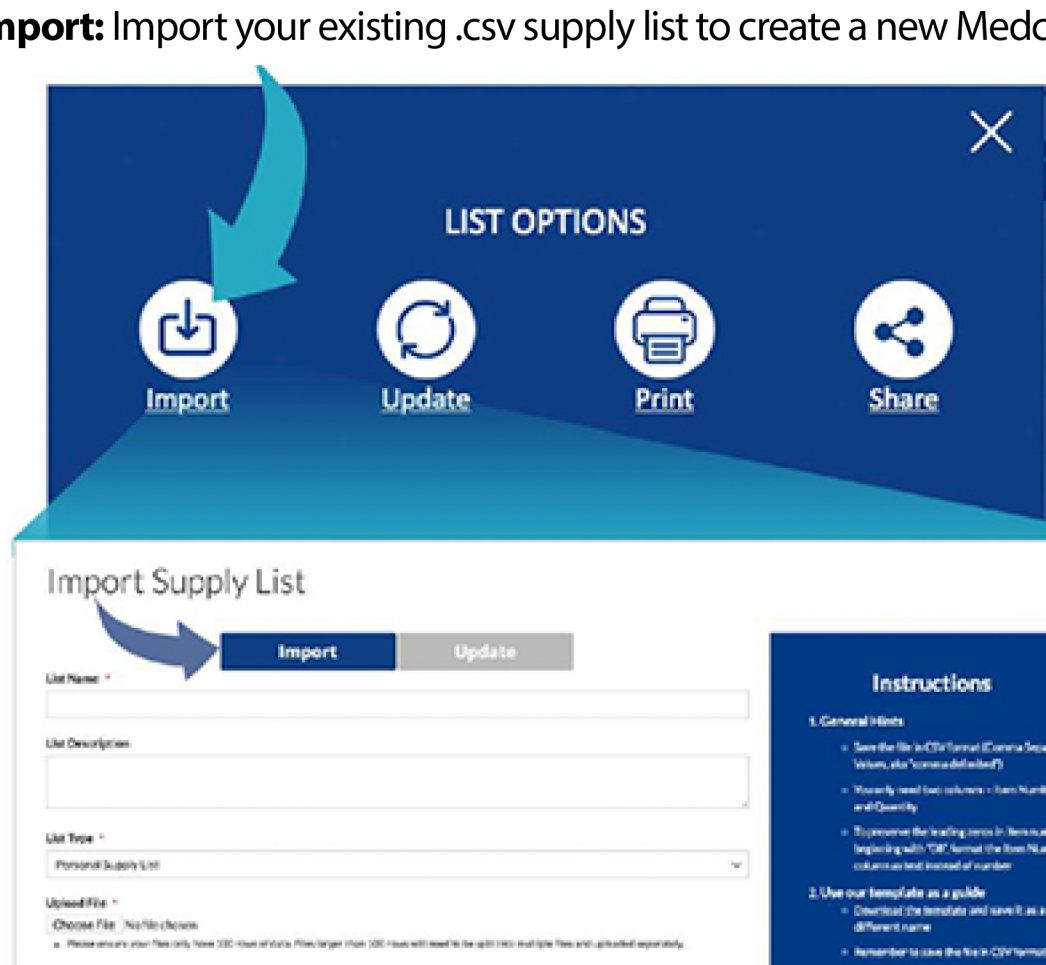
**mport:** Import your existing .csv supply list to create a new Medc

LIST OPTIONS

Import

Update

Print

Share

Import Supply List

Import

Update

List Name *

List Description

List Type *

Personal Supply List

Upload File *

Choose File No file chosen

• Please ensure your files only have 300 rows of data. Files larger than 300 rows will need to be split into multiple files and uploaded separately.

Instructions

1. General Hints

• Save the file in CSV format (Comma Sep Values, aka "comma delimited")

• You only need two columns – Item Numb and Quantity

• To preserve the leading zeros in Item nu beginning with "08", format the Item Nu column as text instead of number

2. Use our template as a guide

• Download the template and save it as a different name

• Remember to save the file in CSV forma